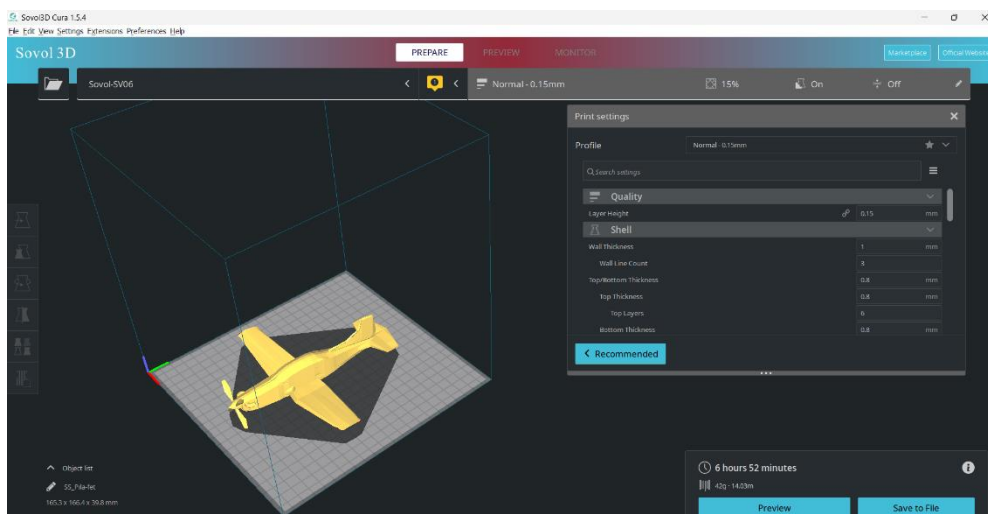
Sovol3D Cura 1.5.4
File Edit View Settings Extensions Preferences Help
Sovol 3D
PREPARE PREVIEW MONITOR
Marketplace Official Website
Sovol-SV06
Normal - 0.15mm
15%
On
Off
Print settings
Profile
Normal - 0.15mm
Search settings
Quality
Layer Height 0.15 mm
Shell
Wall Thickness 1 mm
Wall Line Count 3
Top/Bottom Thickness 0.8 mm
Top Thickness 0.8 mm
Top Layers 6
Bottom Thickness 0.8 mm
Recommended
Object list
SS_Pila-fet
165.3 x 166.4 x 39.8 mm
6 hours 52 minutes
42g · 14.03m
Preview
Save to File